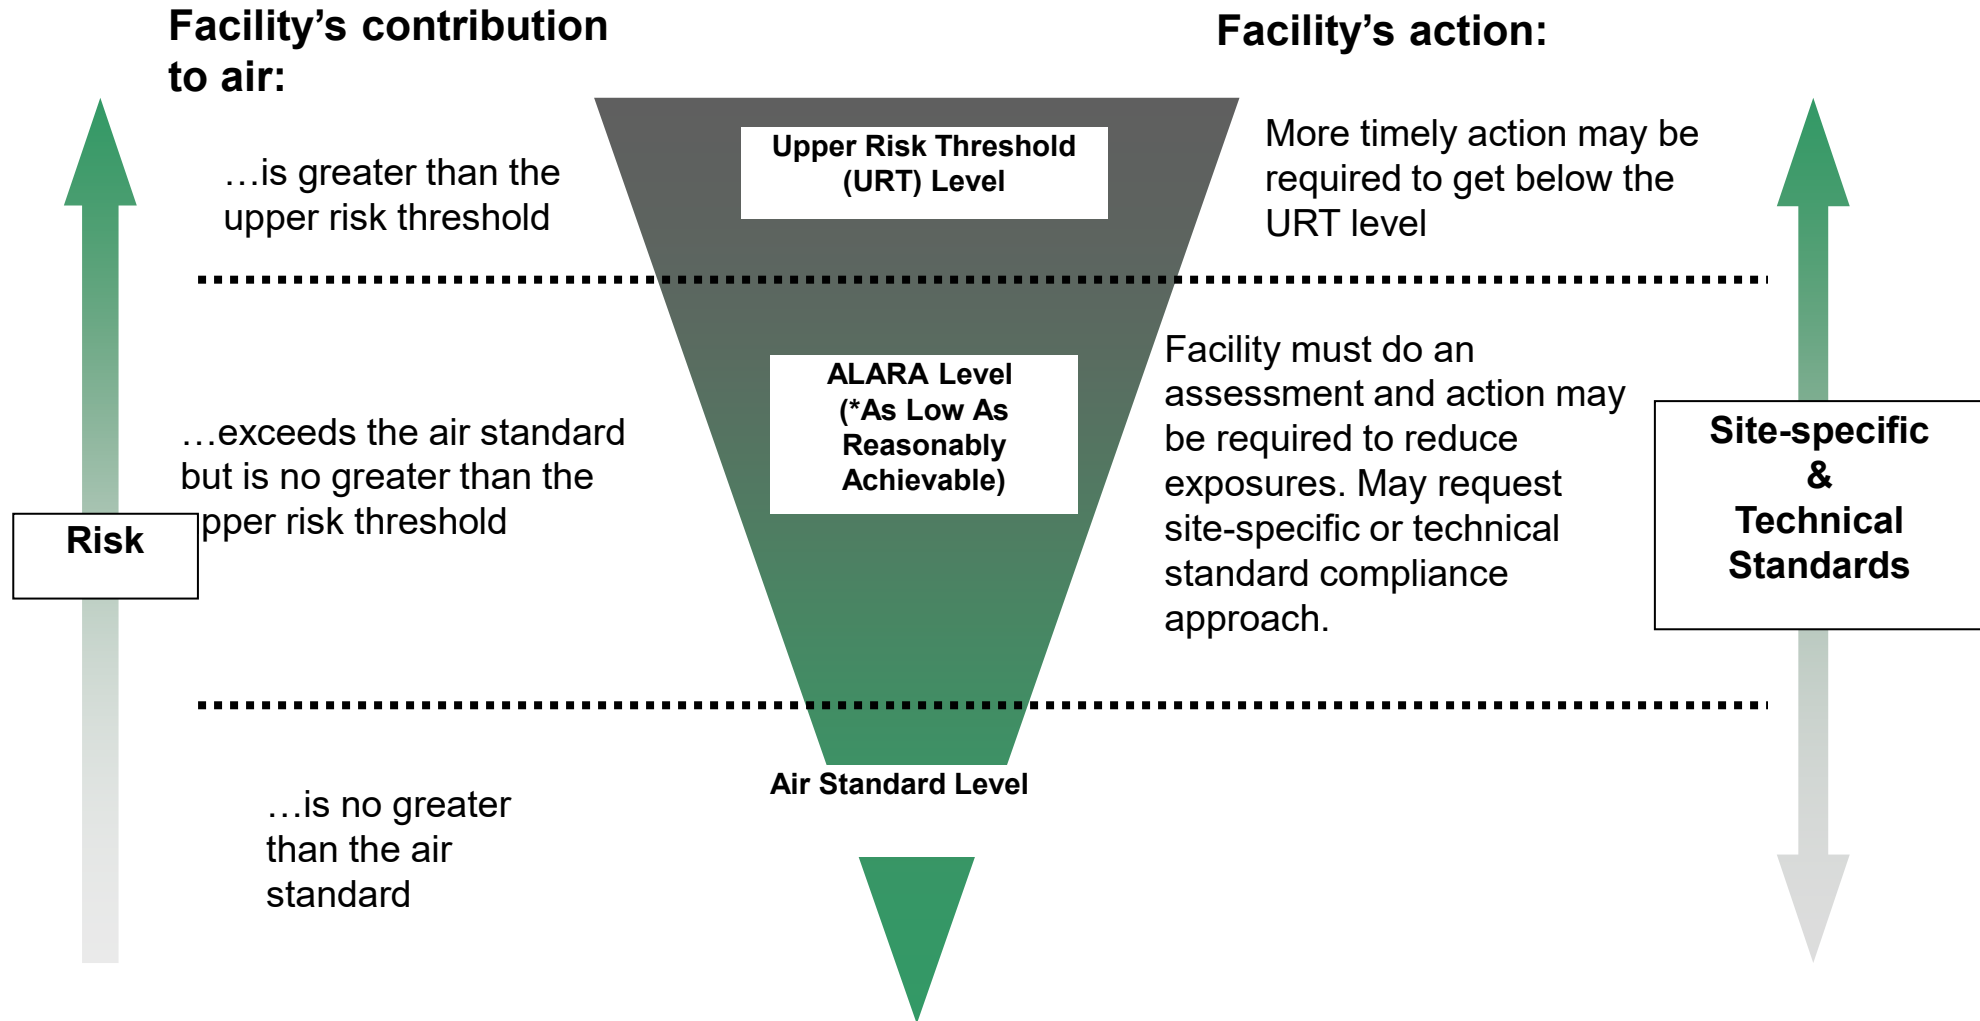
Facility's contribution to air:

Facility's action:

Upper Risk Threshold (URT) Level

…is greater than the upper risk threshold

More timely action may be required to get below the URT level

ALARA Level (*As Low As Reasonably Achievable)

…exceeds the air standard but is no greater than the pper risk threshold

Risk

Facility must do an assessment and action may be required to reduce exposures. May request site-specific or technical standard compliance approach.

Site-specific & Technical Standards

Air Standard Level

…is no greater than the air standard